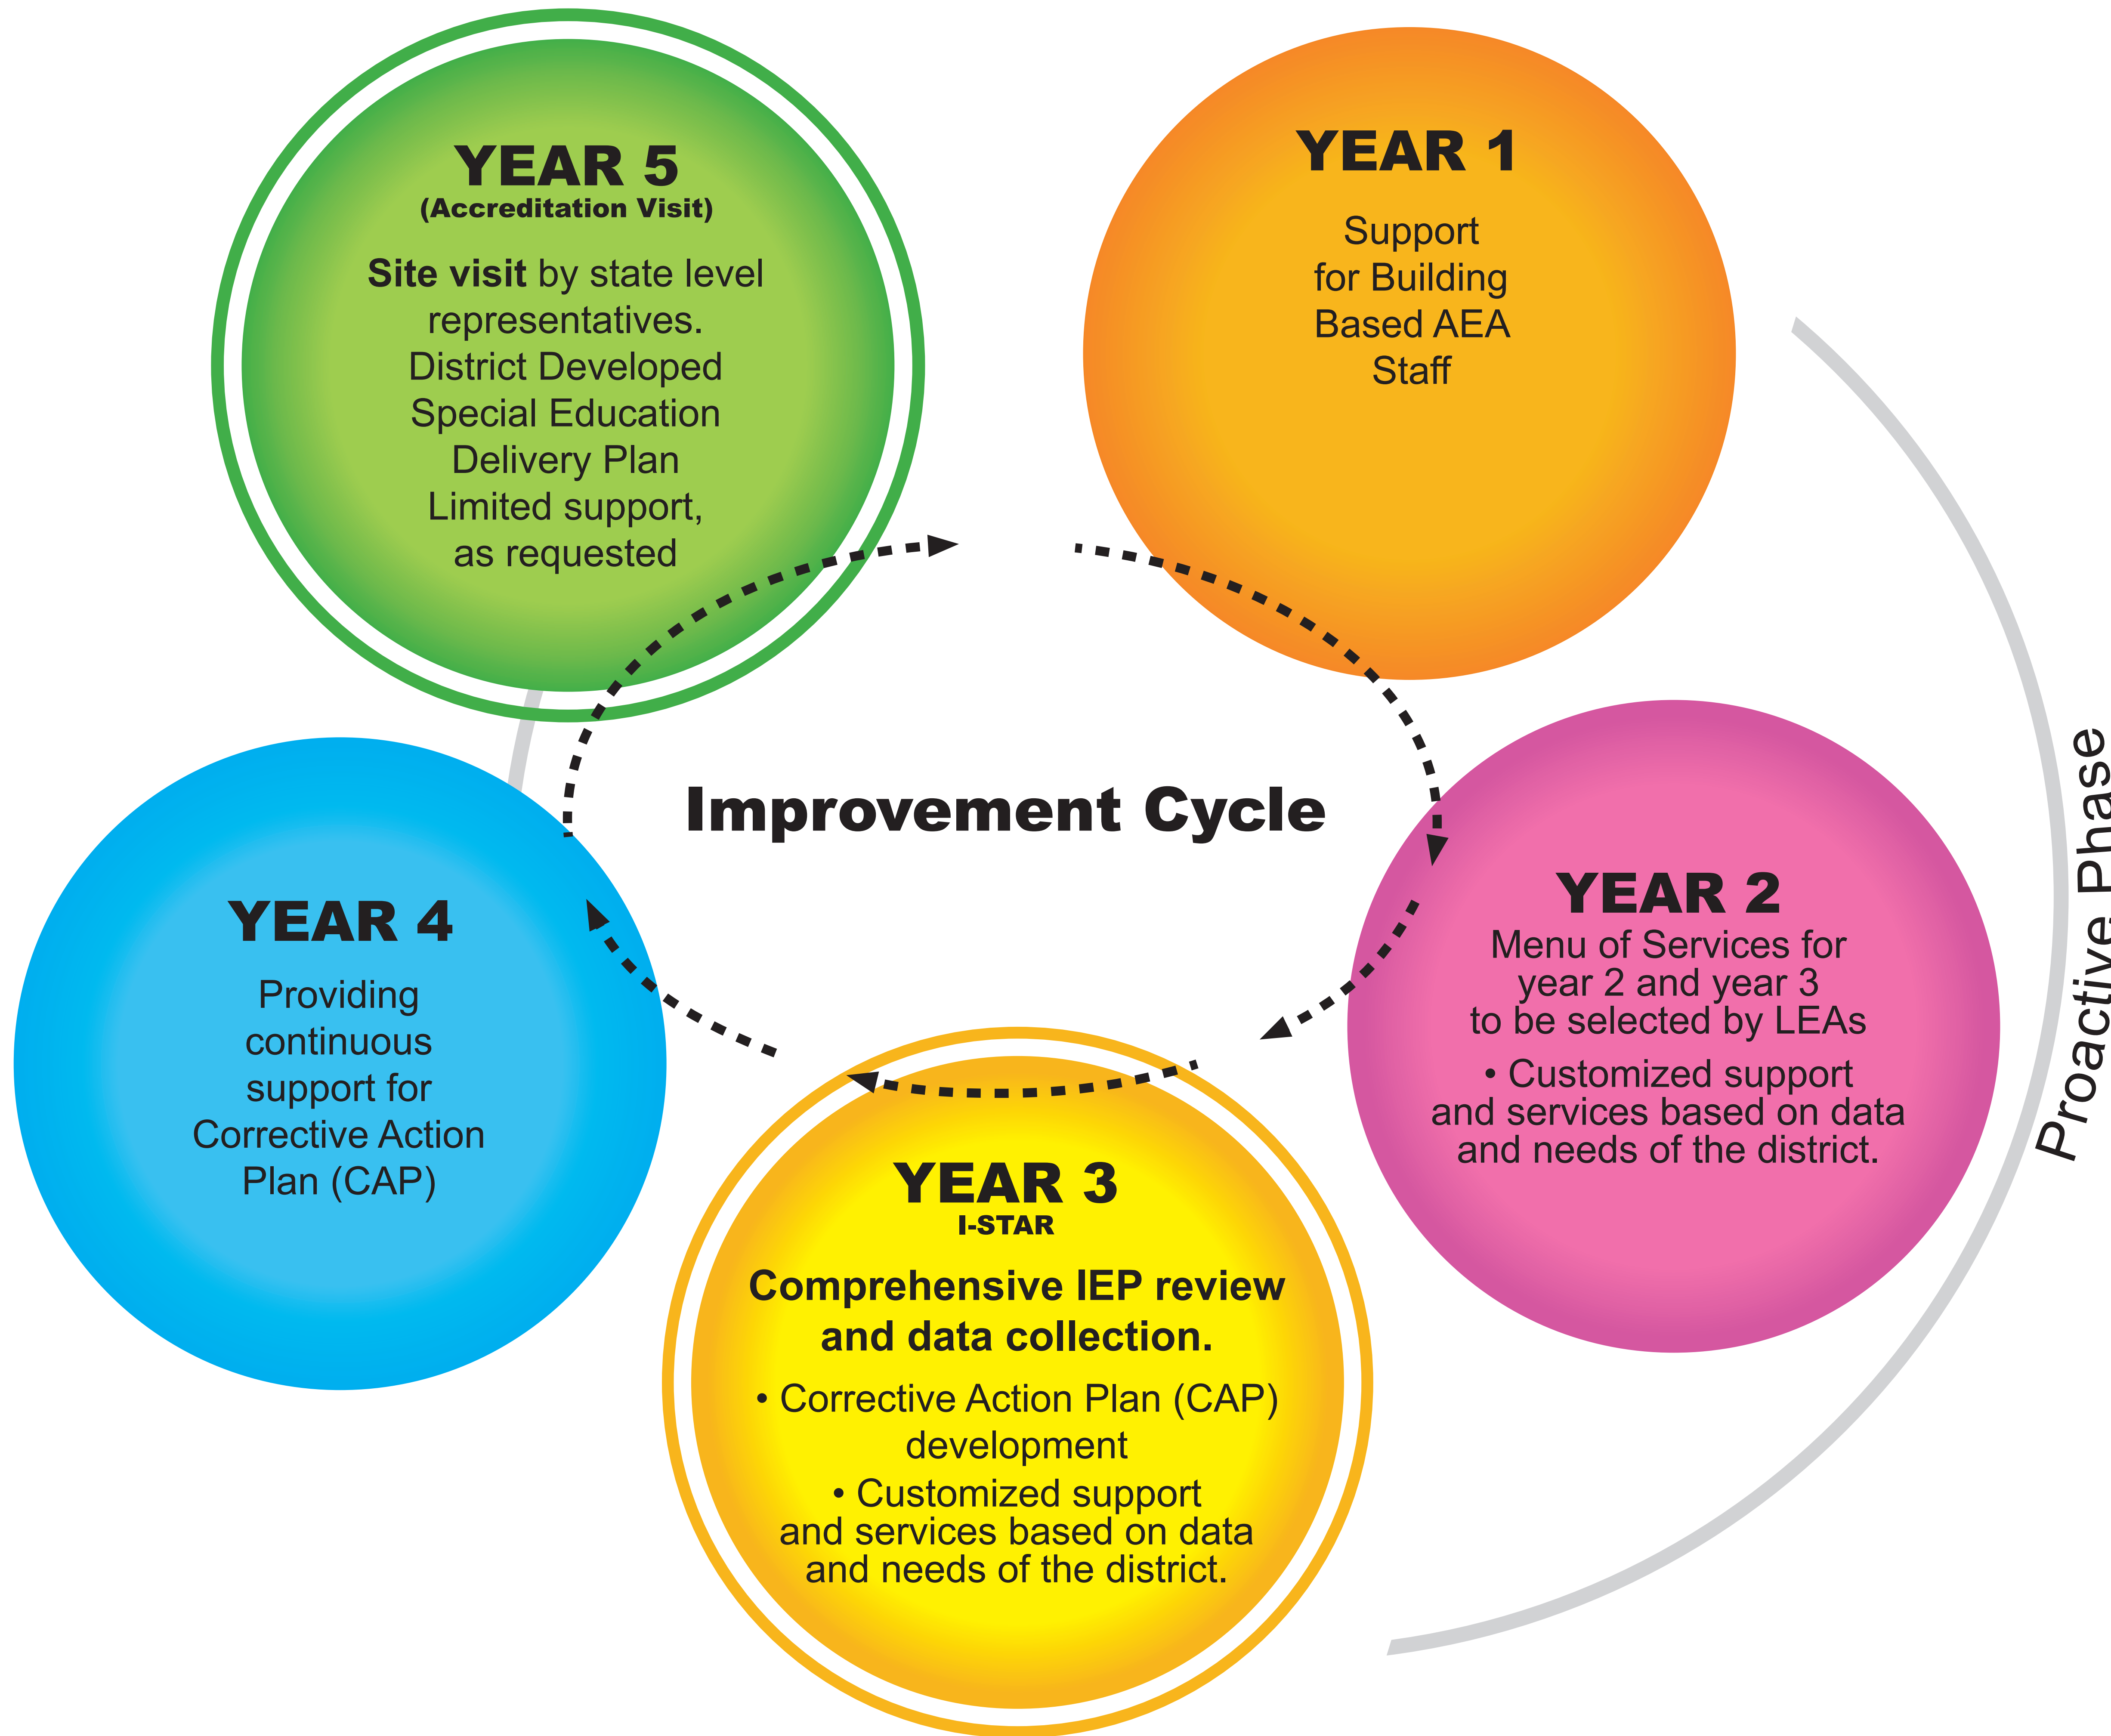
YEAR 5
(Accreditation Visit)

Site visit by state level representatives.
District Developed Special Education Delivery Plan
Limited support, as requested

YEAR 1

Support for Building Based AEA Staff

Improvement Cycle

YEAR 2
Menu of Services for year 2 and year 3 to be selected by LEAs

• Customized support and services based on data and needs of the district.

YEAR 3
I-STAR

Comprehensive IEP review and data collection.

• Corrective Action Plan (CAP) development

• Customized support and services based on data and needs of the district.

YEAR 4

Providing continuous support for Corrective Action Plan (CAP)

Proactive Phase